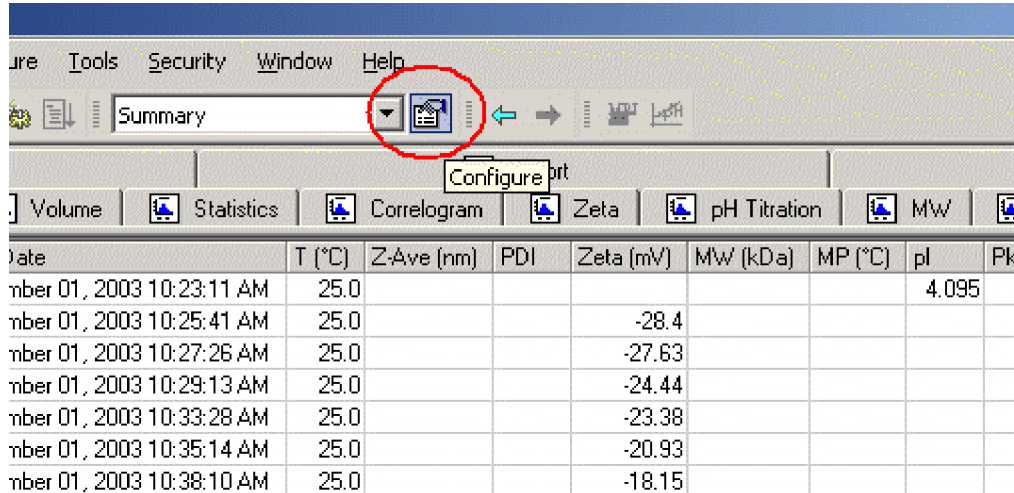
ure Tools Security Window Help

Summary

ort

Configure

Volume | Statistics | Correlogram | Zeta | pH Titration | MW

| Date | T (°C) | Z-Ave (nm) | PDI | Zeta (mV) | MW (kDa) | MP (°C) | pI | Pk |
|---|---|---|---|---|---|---|---|---|
| mber 01, 2003 10:23:11 AM | 25.0 | | | | | | 4.095 | |
| mber 01, 2003 10:25:41 AM | 25.0 | | | -28.4 | | | | |
| mber 01, 2003 10:27:26 AM | 25.0 | | | -27.63 | | | | |
| mber 01, 2003 10:29:13 AM | 25.0 | | | -24.44 | | | | |
| mber 01, 2003 10:33:28 AM | 25.0 | | | -23.38 | | | | |
| mber 01, 2003 10:35:14 AM | 25.0 | | | -20.93 | | | | |
| mber 01, 2003 10:38:10 AM | 25.0 | | | -18.15 | | | | |